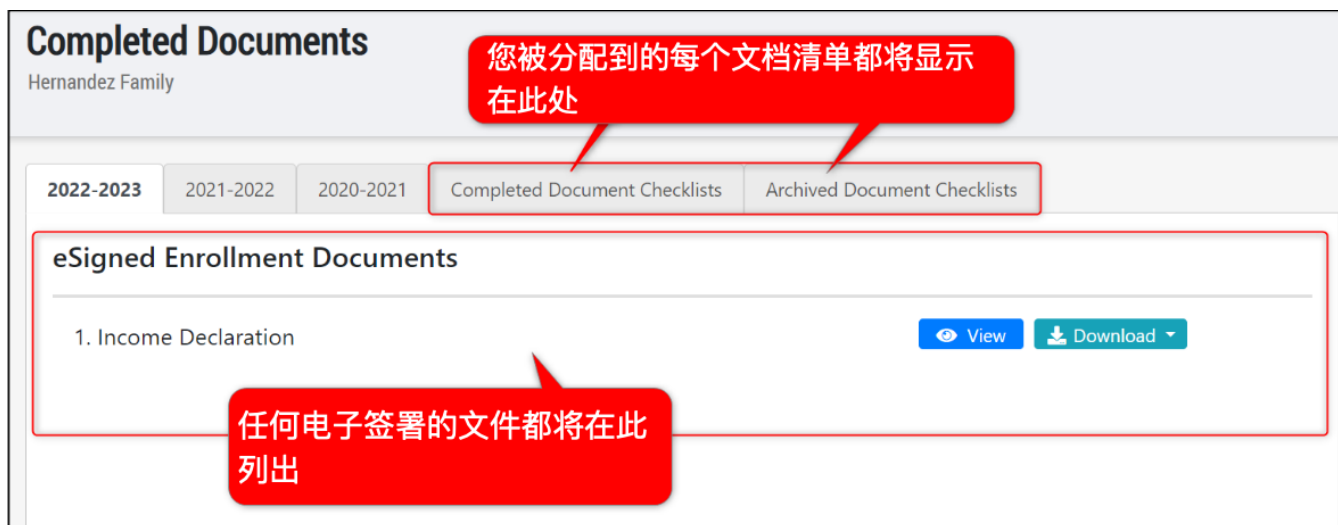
Completed Documents
Hernandez Family

您被分配到的每个文档清单都将显示在此处

2022-2023 | 2021-2022 | 2020-2021 | Completed Document Checklists | Archived Document Checklists

eSigned Enrollment Documents

1. Income Declaration

View | Download

任何电子签署的文件都将在此列出